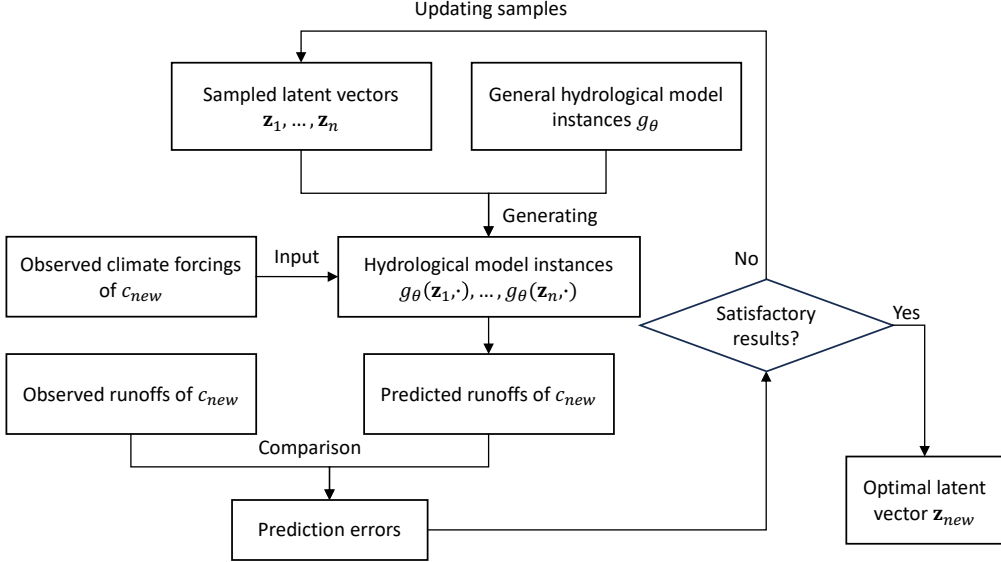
Updating samples

Sampled latent vectors $\mathbf{z}_1, \dots, \mathbf{z}_n$

General hydrological model instances $g_\theta$

Generating

Observed climate forcings of $c_{new}$

Input

Hydrological model instances $g_\theta(\mathbf{z}_1,\cdot), \dots, g_\theta(\mathbf{z}_n,\cdot)$

No

Satisfactory results?

Yes

Observed runoffs of $c_{new}$

Predicted runoffs of $c_{new}$

Comparison

Prediction errors

Optimal latent vector $\mathbf{z}_{new}$